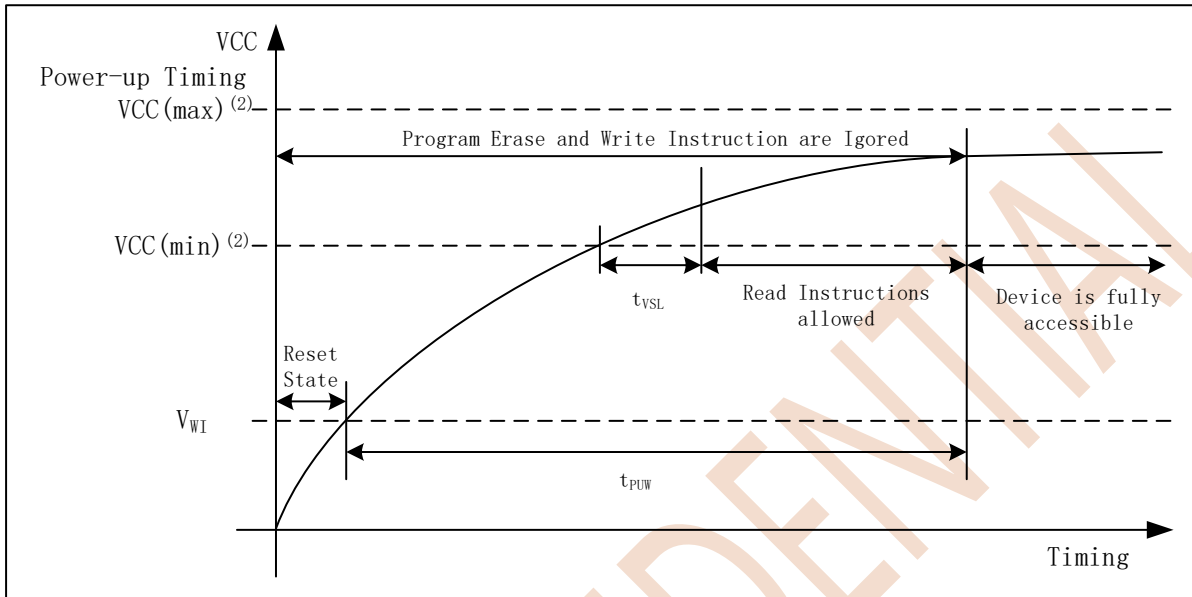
VCC

Power-up Timing

VCC(max)$^{(2)}$

Program Erase and Write Instruction are Igored

VCC(min)$^{(2)}$

$t_{VSL}$

Read Instructions allowed

Device is fully accessible

Reset State

$V_{WI}$

$t_{PUW}$

Timing

CONFIDENTIAL